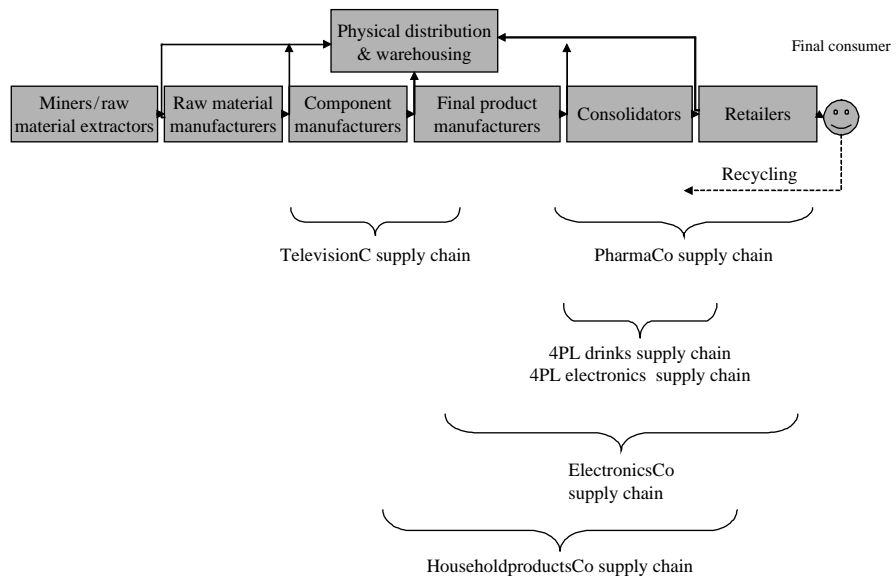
Physical distribution & warehousing

Final consumer

Miners/raw material extractors

Raw material manufacturers

Component manufacturers

Final product manufacturers

Consolidators

Retailers

Recycling

TelevisionC supply chain

PharmaCo supply chain

4PL drinks supply chain
4PL electronics supply chain

ElectronicsCo supply chain

HouseholdproductsCo supply chain